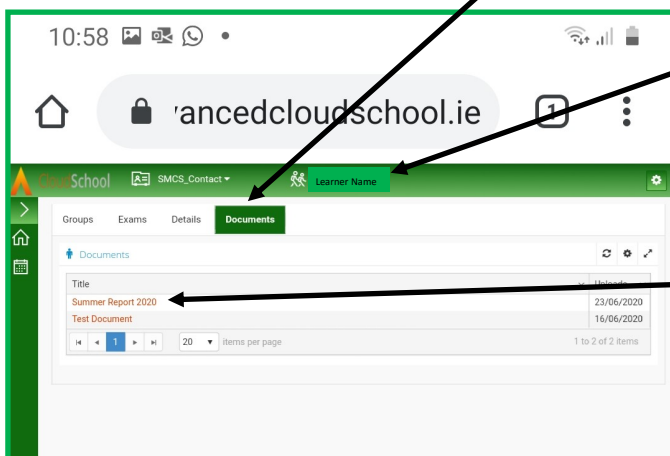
10:58

vancedcloudschool.ie

1

CloudSchool SMCS_Contact ▾ Learner Name

Groups Exams Details Documents

Documents

| Title | Uploade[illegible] |
|---|---|
| Summer Report 2020 | 23/06/2020 |
| Test Document | 16/06/2020 |

1 20 ▾ items per page

1 to 2 of 2 items